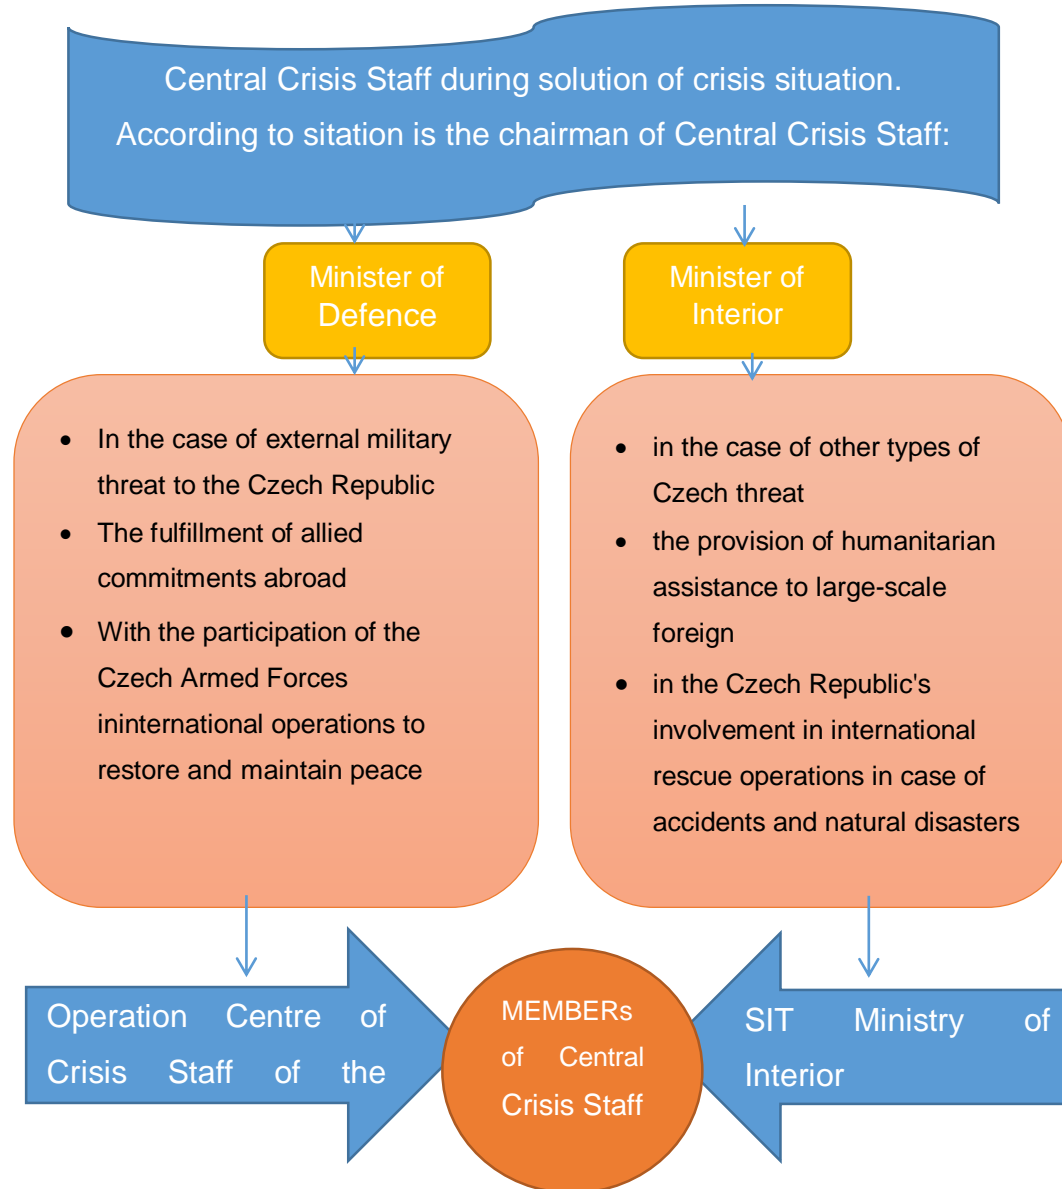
Central Crisis Staff during solution of crisis situation. According to sitation is the chairman of Central Crisis Staff:

Minister of Defence

Minister of Interior

- In the case of external military threat to the Czech Republic
- The fulfillment of allied commitments abroad
- With the participation of the Czech Armed Forces ininternational operations to restore and maintain peace

- in the case of other types of Czech threat
- the provision of humanitarian assistance to large-scale foreign
- in the Czech Republic's involvement in international rescue operations in case of accidents and natural disasters

Operation Centre of Crisis Staff of the

MEMBERs of Central Crisis Staff

SIT Ministry of Interior